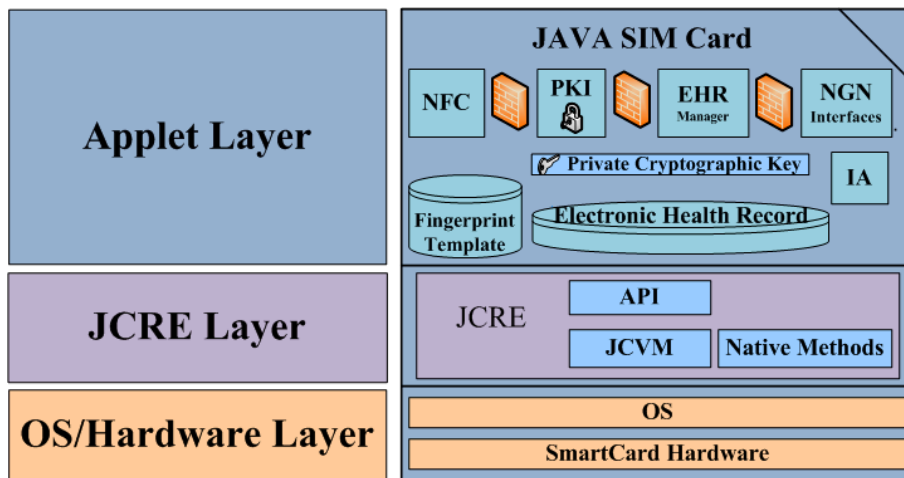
Applet Layer

JCRE Layer

OS/Hardware Layer

JAVA SIM Card

NFC

PKI

EHR Manager

NGN Interfaces

Private Cryptographic Key

IA

Fingerprint Template

Electronic Health Record

JCRE

API

JCVM

Native Methods

OS

SmartCard Hardware